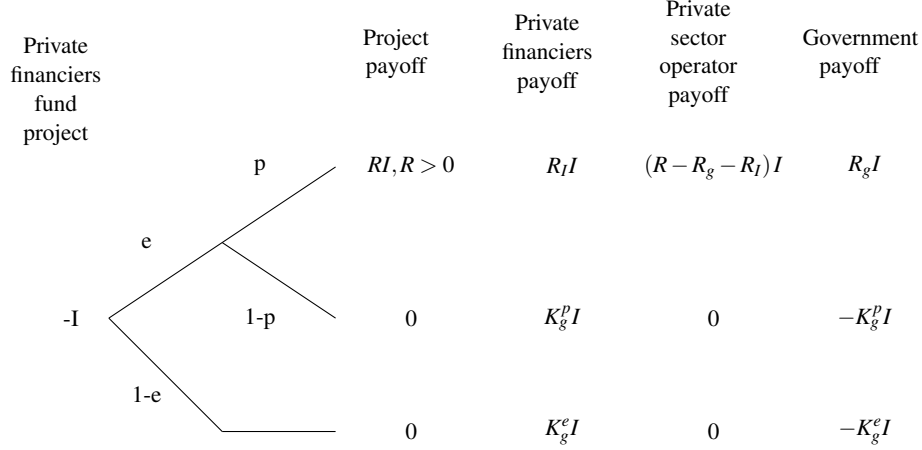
Private financiers fund project

| | Project payoff | Private financiers payoff | Private sector operator payoff | Government payoff |
|---|---|---|---|---|
| p | $RI, R > 0$ | $R_I I$ | $(R - R_g - R_I)I$ | $R_g I$ |
| 1-p | 0 | $K_g^p I$ | 0 | $-K_g^p I$ |
| 1-e | 0 | $K_g^e I$ | 0 | $-K_g^e I$ |

e

-I